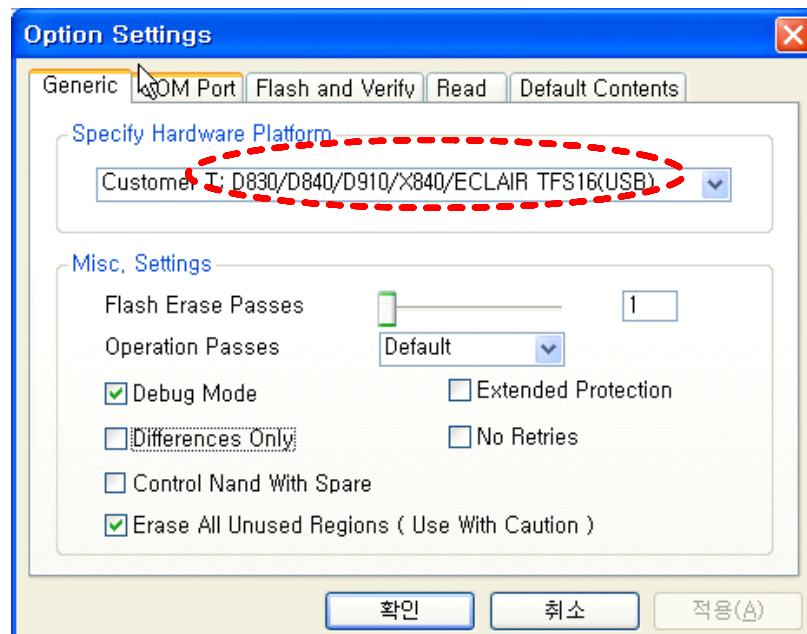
Option Settings

Generic | COM Port | Flash and Verify | Read | Default Contents

Specify Hardware Platform

Customer I: D830/D840/D910/X840/ECLAIR TFS16(USB)

Misc, Settings

Flash Erase Passes 1

Operation Passes Default

Debug Mode

Extended Protection

Differences Only

No Retries

Control Nand With Spare

Erase All Unused Regions ( Use With Caution )

확인 취소 적용(A)